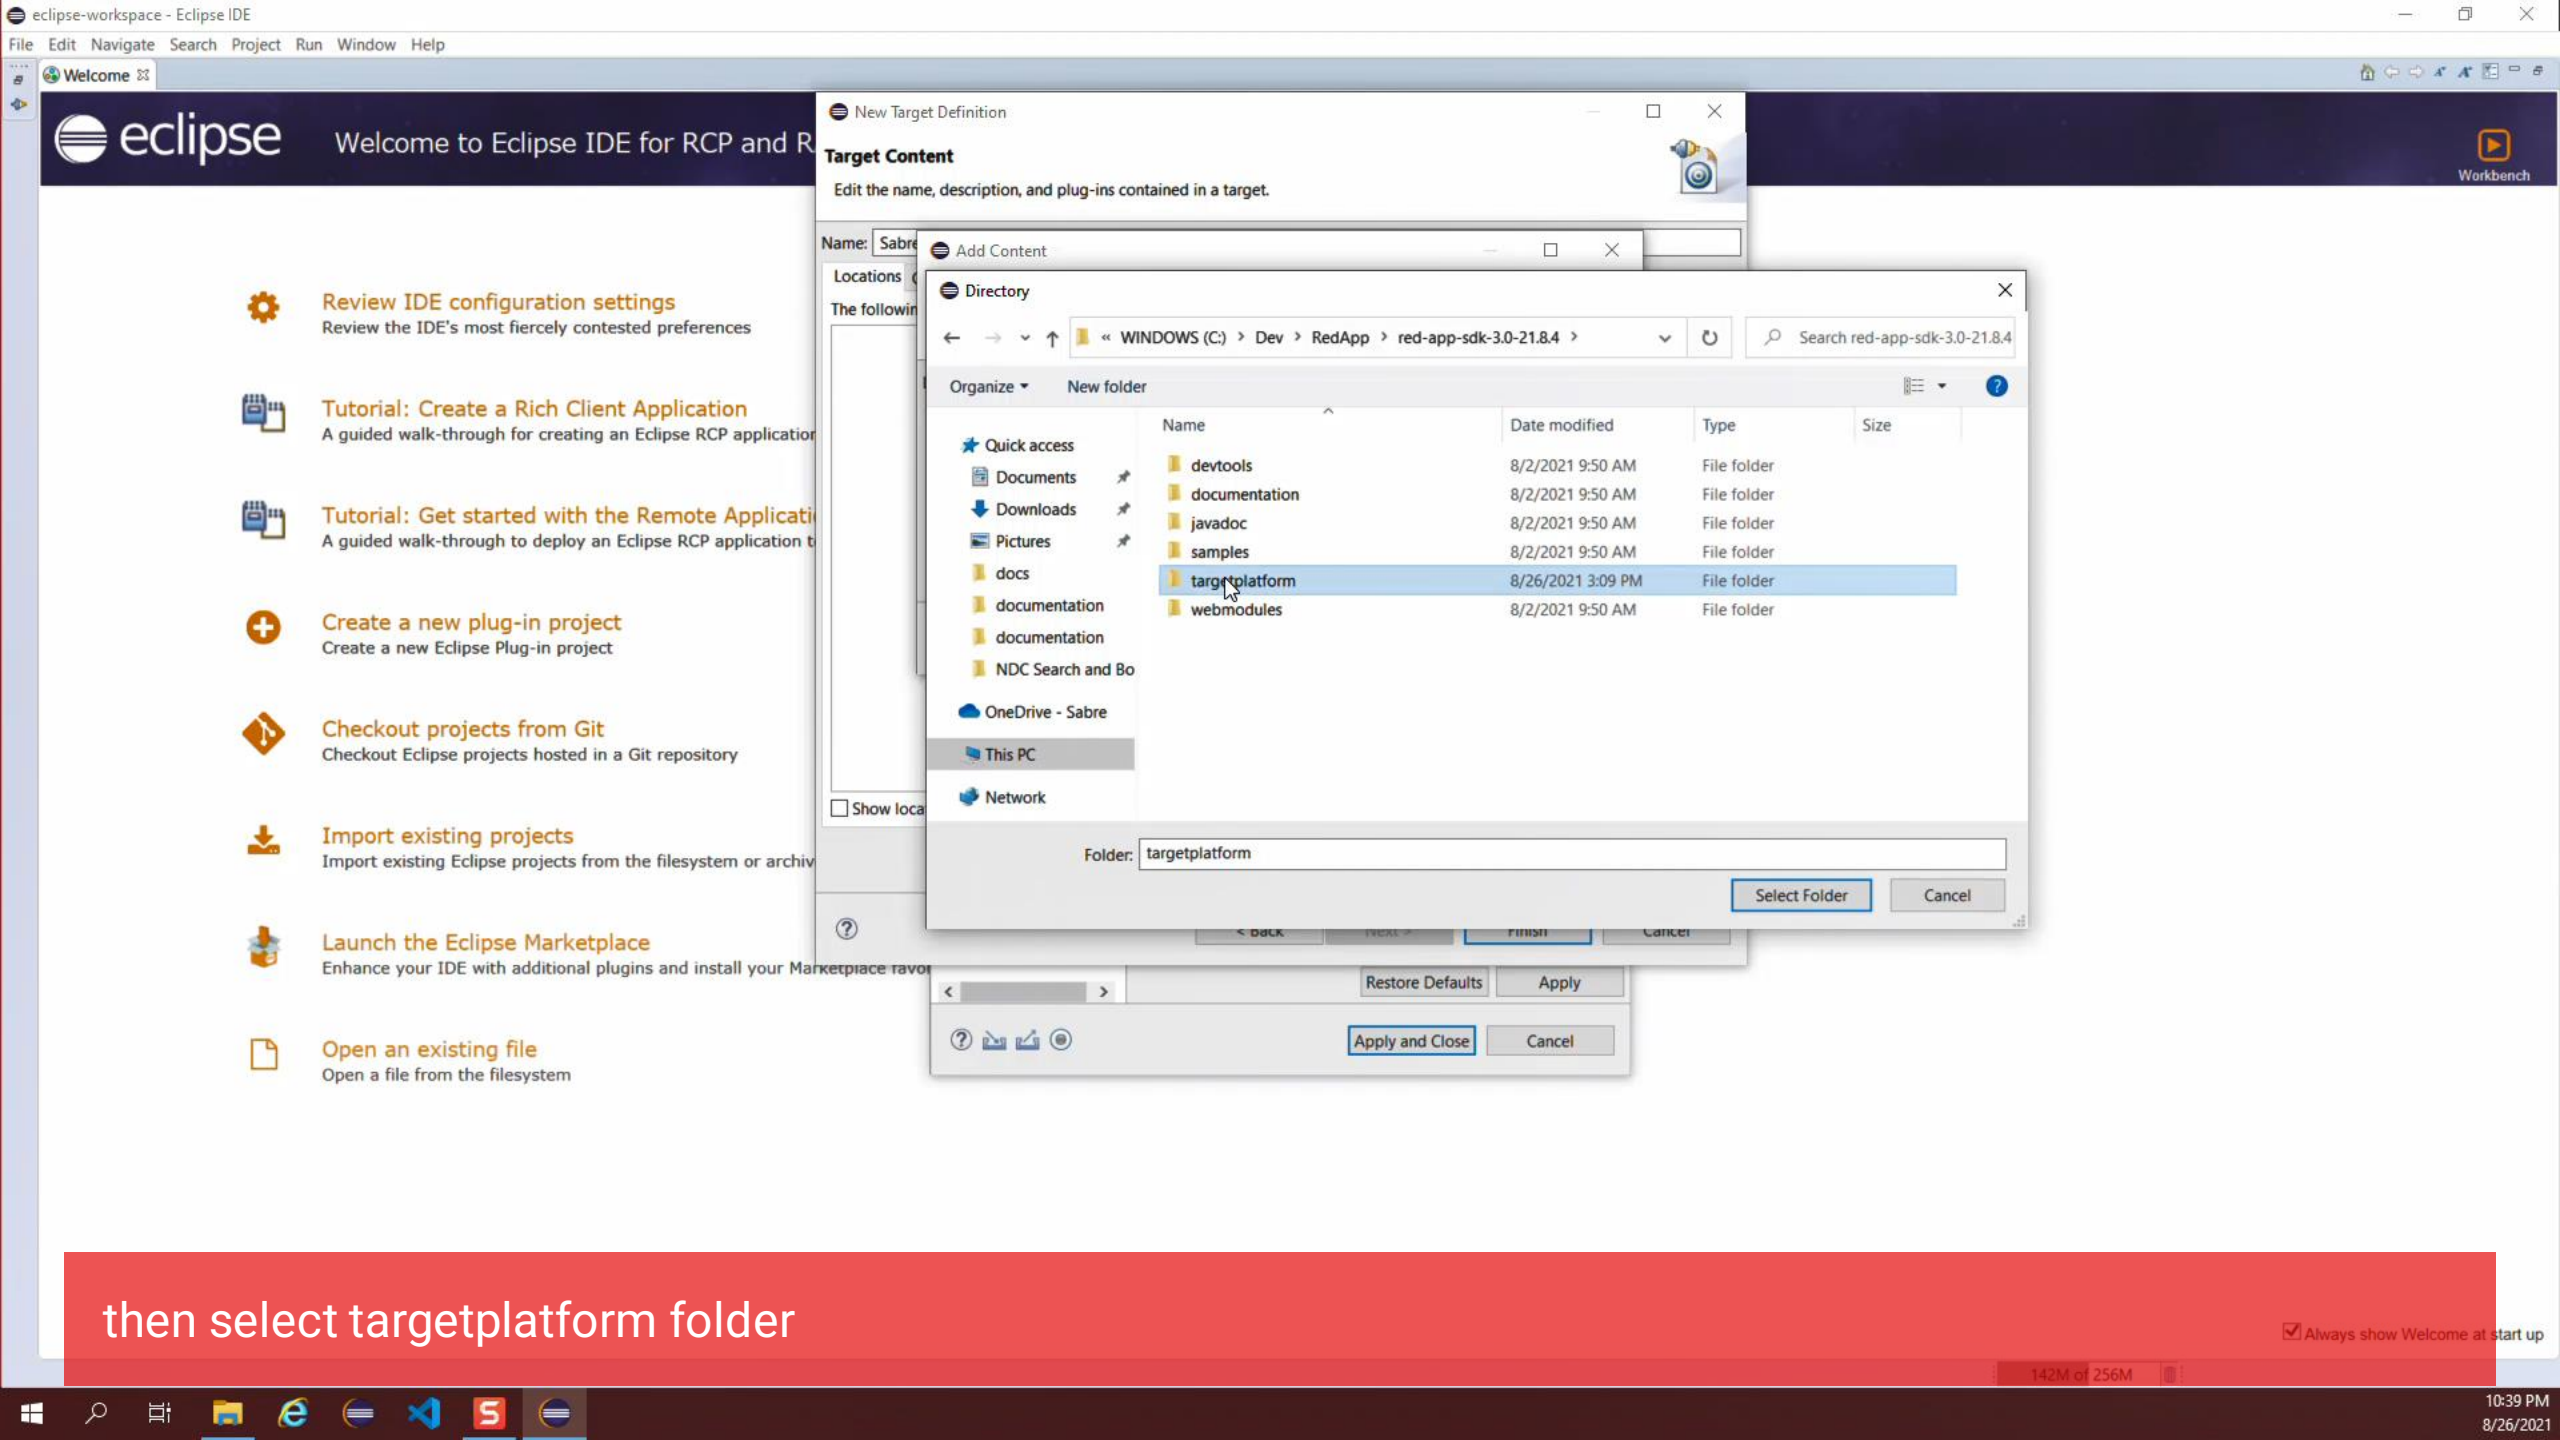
eclipse-workspace - Eclipse IDE

File Edit Navigate Search Project Run Window Help

Welcome

eclipse

Welcome to Eclipse IDE for RCP and R

Workbench

Review IDE configuration settings
Review the IDE's most fiercely contested preferences

Tutorial: Create a Rich Client Application
A guided walk-through for creating an Eclipse RCP applicatio

Tutorial: Get started with the Remote Applicati
A guided walk-through to deploy an Eclipse RCP application t

Create a new plug-in project
Create a new Eclipse Plug-in project

Checkout projects from Git
Checkout Eclipse projects hosted in a Git repository

Import existing projects
Import existing Eclipse projects from the filesystem or archiv

Launch the Eclipse Marketplace
Enhance your IDE with additional plugins and install your Marketplace favo

Open an existing file
Open a file from the filesystem

New Target Definition

Target Content

Edit the name, description, and plug-ins contained in a target.

Name: Sabre

Locations

The followin

Show loca

< Back Next > Finish Cancel

Add Content

Directory

« WINDOWS (C:) › Dev › RedApp › red-app-sdk-3.0-21.8.4 ›

Search red-app-sdk-3.0-21.8.4

Organize ▾ New folder

Quick access
Documents
Downloads
Pictures
docs
documentation
documentation
NDC Search and Bo
OneDrive - Sabre
This PC
Network

| Name | Date modified | Type | Size |
|---|---|---|---|
| devtools | 8/2/2021 9:50 AM | File folder | |
| documentation | 8/2/2021 9:50 AM | File folder | |
| javadoc | 8/2/2021 9:50 AM | File folder | |
| samples | 8/2/2021 9:50 AM | File folder | |
| targetplatform | 8/26/2021 3:09 PM | File folder | |
| webmodules | 8/2/2021 9:50 AM | File folder | |

Folder: targetplatform

Select Folder Cancel

Restore Defaults Apply

Apply and Close Cancel

then select targetplatform folder

Always show Welcome at start up

142M of 256M

10:39 PM
8/26/2021